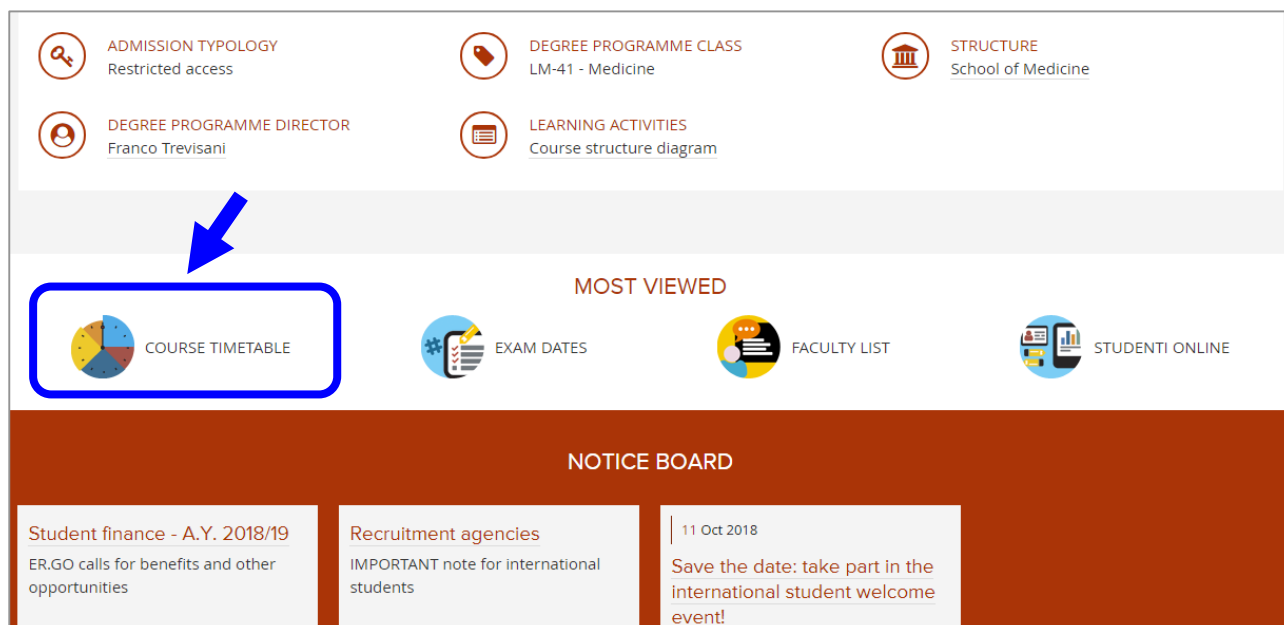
ADMISSION TYPOLOGY
Restricted access

DEGREE PROGRAMME CLASS
LM-41 - Medicine

STRUCTURE
School of Medicine

DEGREE PROGRAMME DIRECTOR
Franco Trevisani

LEARNING ACTIVITIES
Course structure diagram

MOST VIEWED

COURSE TIMETABLE

EXAM DATES

FACULTY LIST

STUDENTI ONLINE

NOTICE BOARD

Student finance - A.Y. 2018/19
ER.GO calls for benefits and other opportunities

Recruitment agencies
IMPORTANT note for international students

11 Oct 2018
Save the date: take part in the international student welcome event!